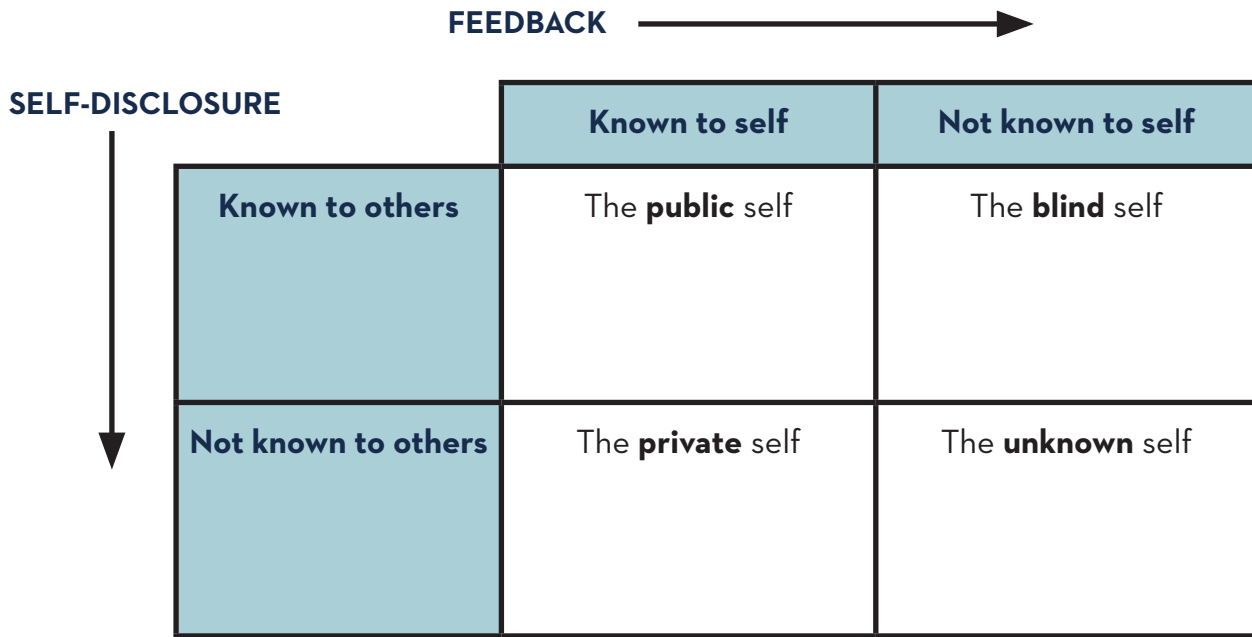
FEEDBACK

SELF-DISCLOSURE

| | Known to self | Not known to self |
|---|---|---|
| Known to others | The **public** self | The **blind** self |
| Not known to others | The **private** self | The **unknown** self |